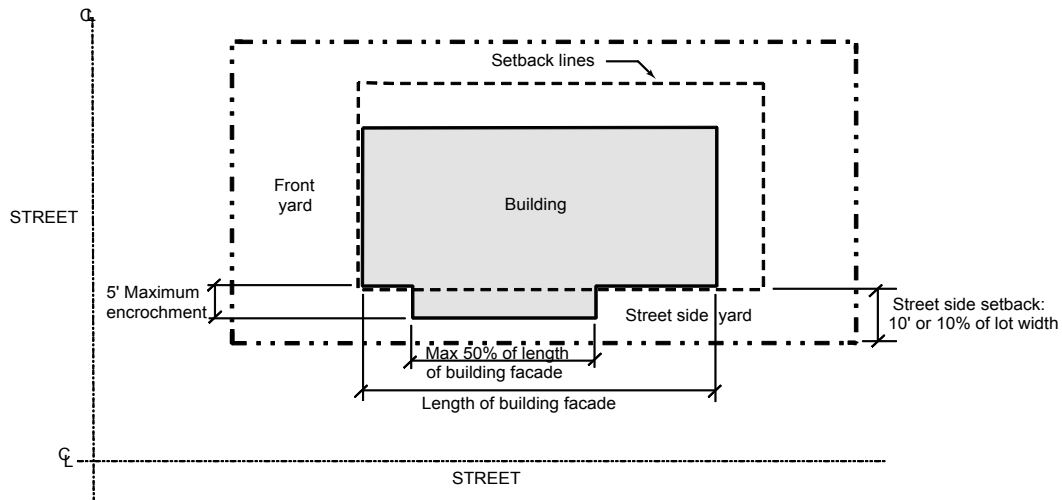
$\mathbb{C}_L$

Setback lines

Front yard

Building

STREET

5' Maximum encrochment

Street side yard

Street side setback: 10' or 10% of lot width

Max 50% of length of building facade

Length of building facade

$\mathbb{C}_L$

STREET